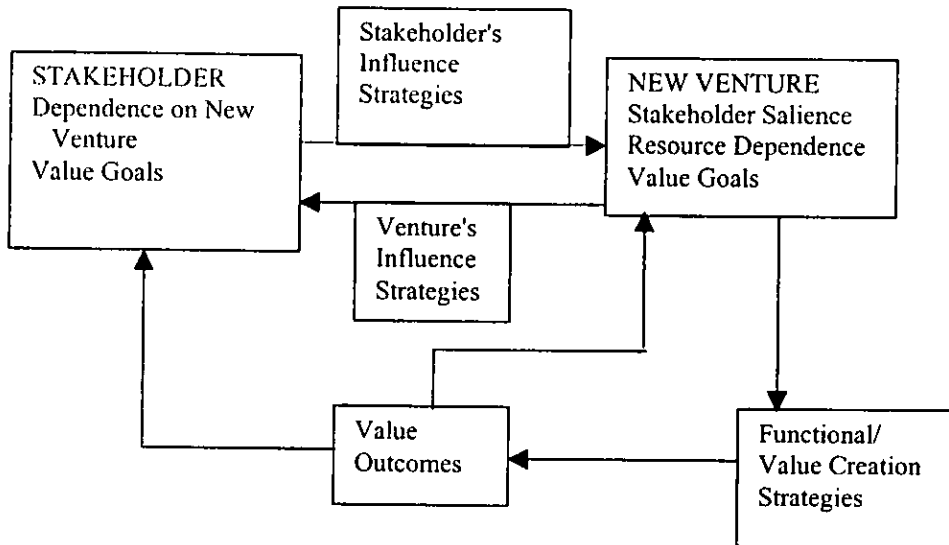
STAKEHOLDER
Dependence on New Venture
Value Goals

Stakeholder's
Influence
Strategies

NEW VENTURE
Stakeholder Salience
Resource Dependence
Value Goals

Venture's
Influence
Strategies

Value
Outcomes

Functional/
Value Creation
Strategies